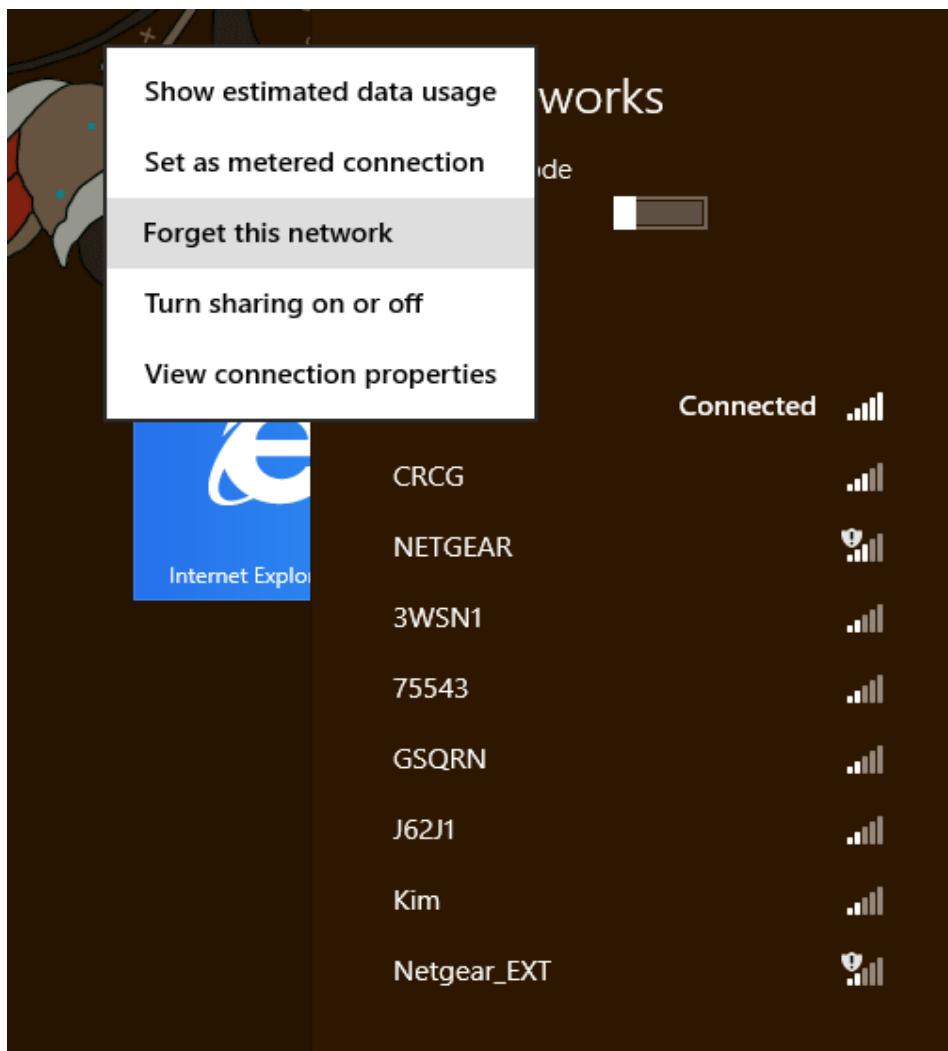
Show estimated data usage
Set as metered connection
Forget this network
Turn sharing on or off
View connection properties

works
ode

Internet Explo

Connected
CRCG
NETGEAR
3WSN1
75543
GSQRN
J62J1
Kim
Netgear_EXT